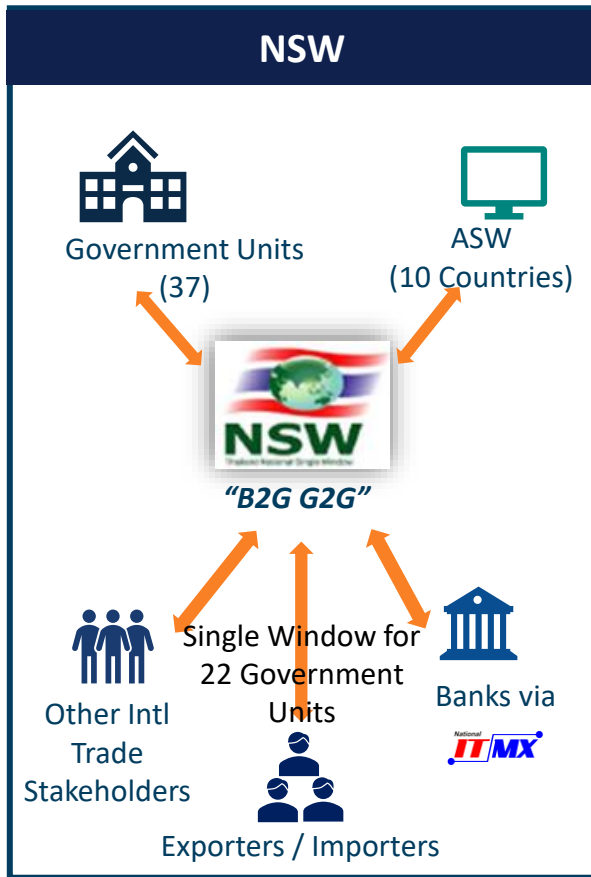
NSW

Government Units (37)

ASW (10 Countries)

NSW

Thailand National Single Window

"B2G G2G"

Other Intl Trade Stakeholders

Single Window for 22 Government Units

Banks via

National ITMX

Exporters / Importers